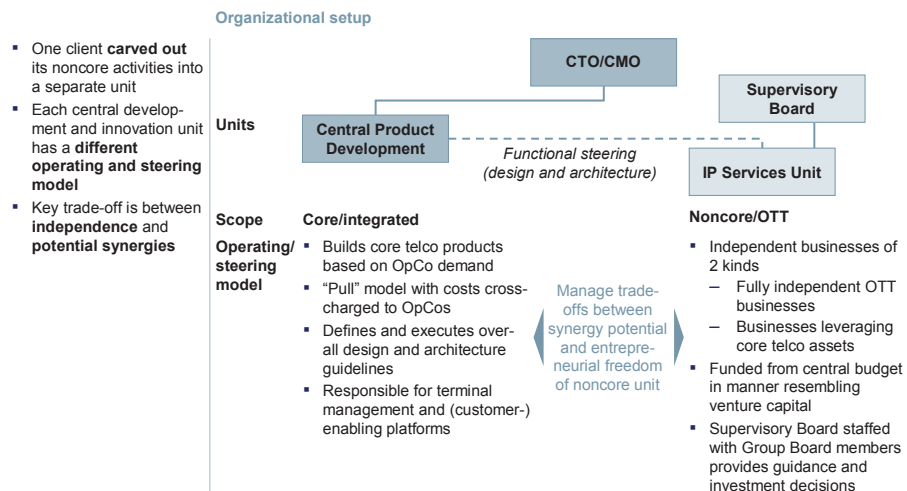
Organizational setup

- One client **carved out** its noncore activities into a separate unit
- Each central development and innovation unit has a **different operating and steering model**
- Key trade-off is between **independence** and **potential synergies**

CTO/CMO

Supervisory Board

Units

Central Product Development

Functional steering (design and architecture)

IP Services Unit

Scope

Core/integrated

Noncore/OTT

Operating/ steering model

- Builds core telco products based on OpCo demand
- "Pull" model with costs cross-charged to OpCos
- Defines and executes overall design and architecture guidelines
- Responsible for terminal management and (customer-) enabling platforms

Manage trade-offs between synergy potential and entrepreneurial freedom of noncore unit

- Independent businesses of 2 kinds
  – Fully independent OTT businesses
  – Businesses leveraging core telco assets
- Funded from central budget in manner resembling venture capital
- Supervisory Board staffed with Group Board members provides guidance and investment decisions